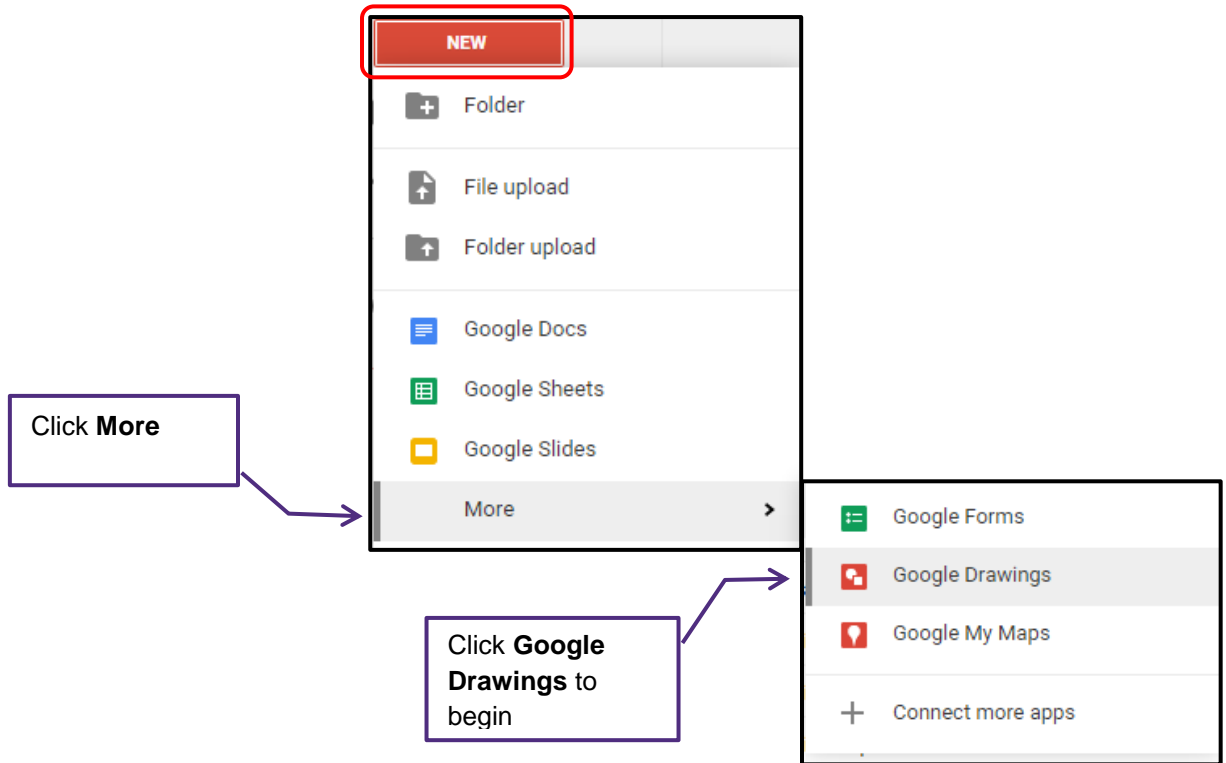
NEW

Folder

File upload

Folder upload

Google Docs

Google Sheets

Google Slides

More

Click **More**

Google Forms

Google Drawings

Google My Maps

Connect more apps

Click **Google Drawings** to begin